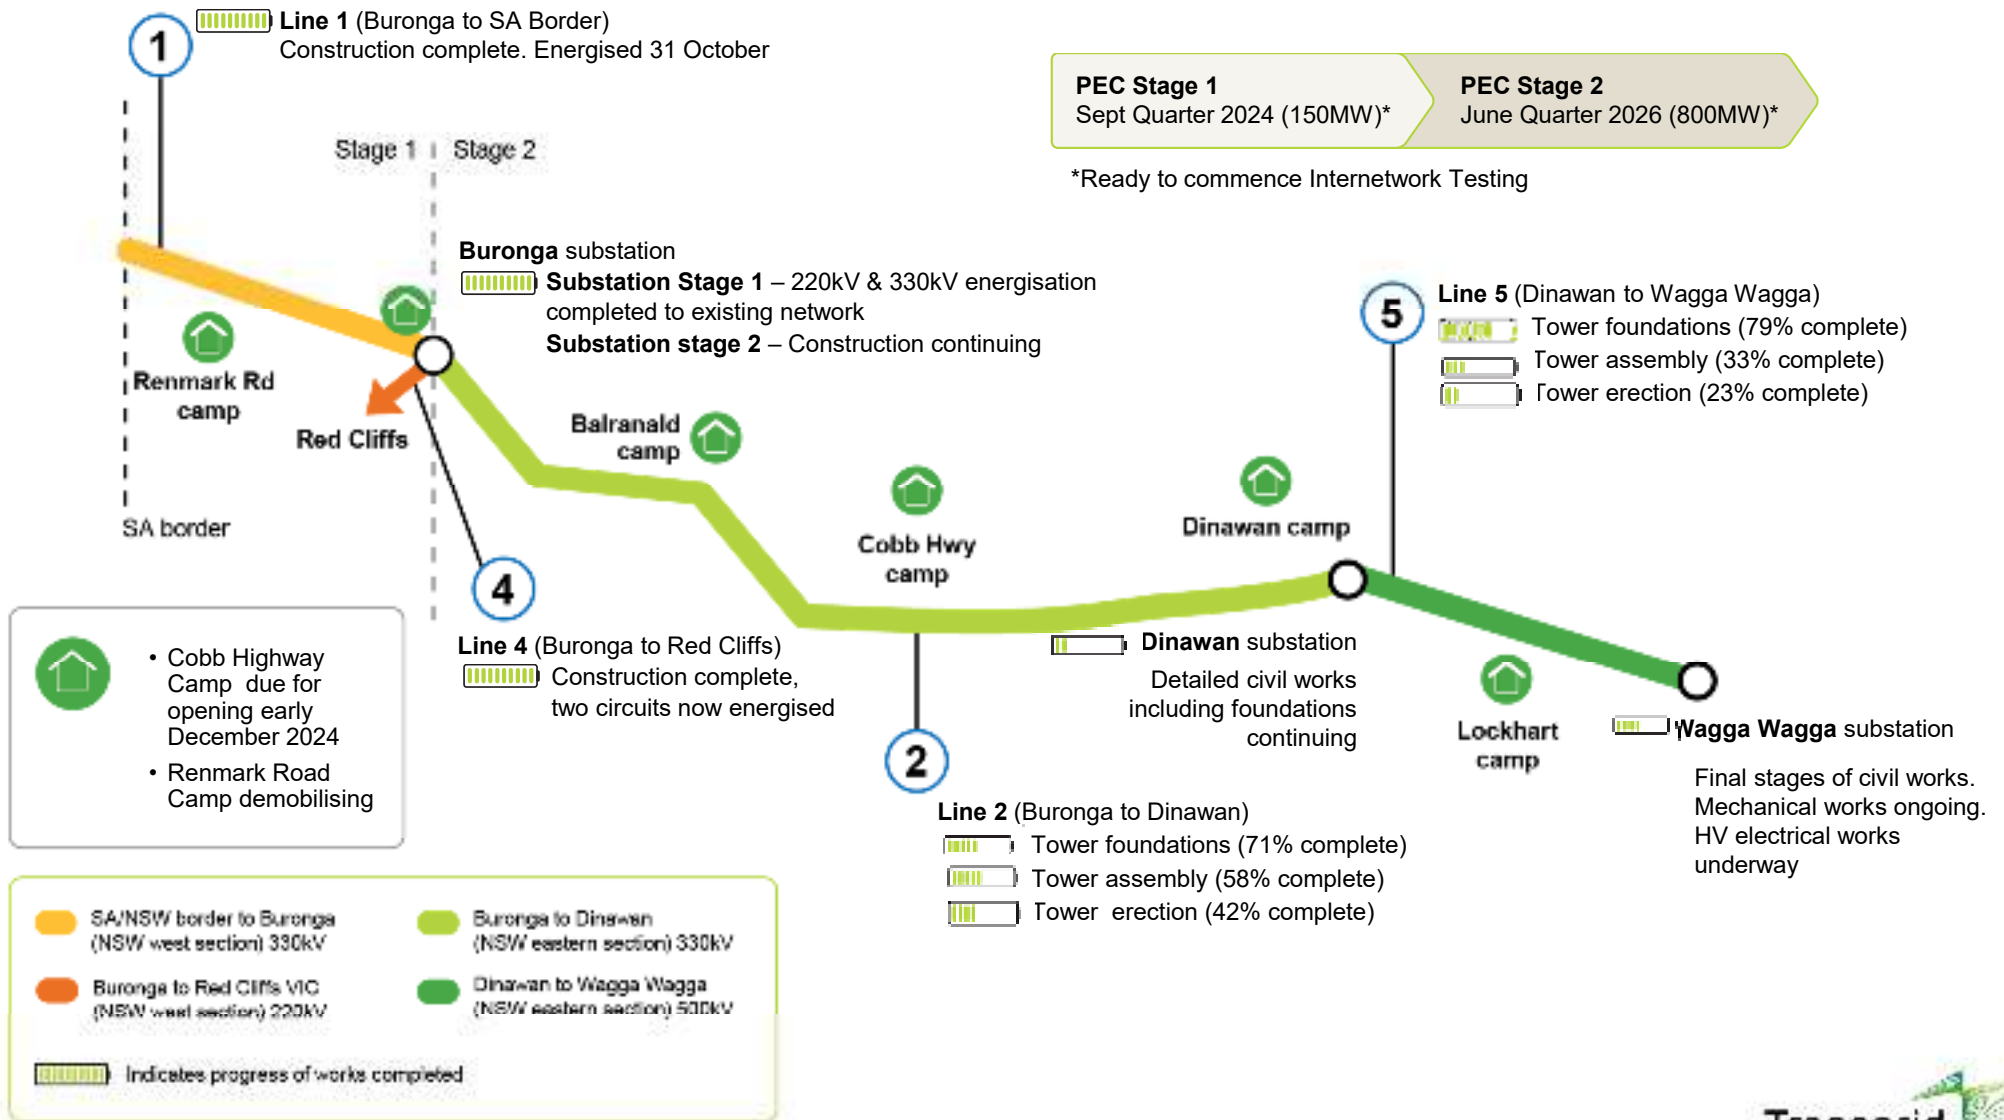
1

**Line 1** (Buronga to SA Border)
Construction complete. Energised 31 October

**PEC Stage 1**
Sept Quarter 2024 (150MW)*

**PEC Stage 2**
June Quarter 2026 (800MW)*

*Ready to commence Internetwork Testing

Stage 1 Stage 2

**Buronga** substation
**Substation Stage 1** – 220kV & 330kV energisation completed to existing network
**Substation stage 2** – Construction continuing

5

**Line 5** (Dinawan to Wagga Wagga)
Tower foundations (79% complete)
Tower assembly (33% complete)
Tower erection (23% complete)

Renmark Rd camp

Red Cliffs

Balranald camp

Cobb Hwy camp

Dinawan camp

SA border

4

**Line 4** (Buronga to Red Cliffs)
Construction complete, two circuits now energised

**Dinawan** substation
Detailed civil works including foundations continuing

Lockhart camp

**Wagga Wagga** substation
Final stages of civil works. Mechanical works ongoing. HV electrical works underway

- Cobb Highway Camp due for opening early December 2024
- Renmark Road Camp demobilising

2

**Line 2** (Buronga to Dinawan)
Tower foundations (71% complete)
Tower assembly (58% complete)
Tower erection (42% complete)

SA/NSW border to Buronga (NSW west section) 330kV

Buronga to Dinawan (NSW eastern section) 330kV

Buronga to Red Cliffs VIC (NSW west section) 220kV

Dinawan to Wagga Wagga (NSW eastern section) 500kV

Indicates progress of works completed

Transgrid